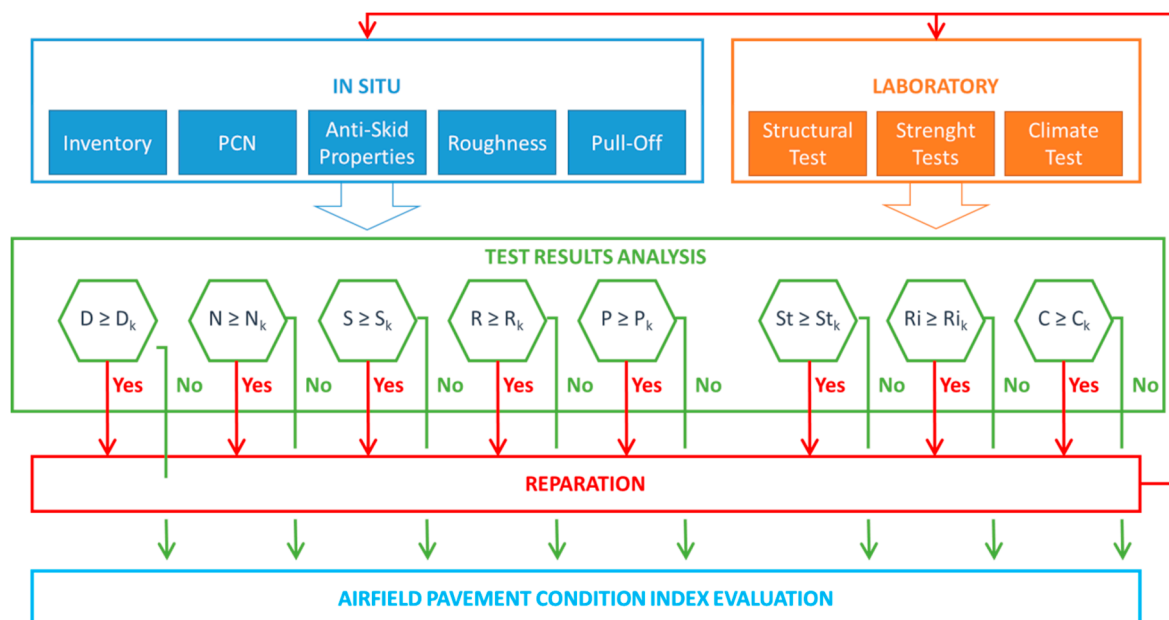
IN SITU

Inventory

PCN

Anti-Skid Properties

Roughness

Pull-Off

LABORATORY

Structural Test

Strenght Tests

Climate Test

TEST RESULTS ANALYSIS

$D \geq D_k$

Yes

No

$N \geq N_k$

Yes

No

$S \geq S_k$

Yes

No

$R \geq R_k$

Yes

No

$P \geq P_k$

Yes

No

$St \geq St_k$

Yes

No

$Ri \geq Ri_k$

Yes

No

$C \geq C_k$

Yes

No

REPARATION

AIRFIELD PAVEMENT CONDITION INDEX EVALUATION